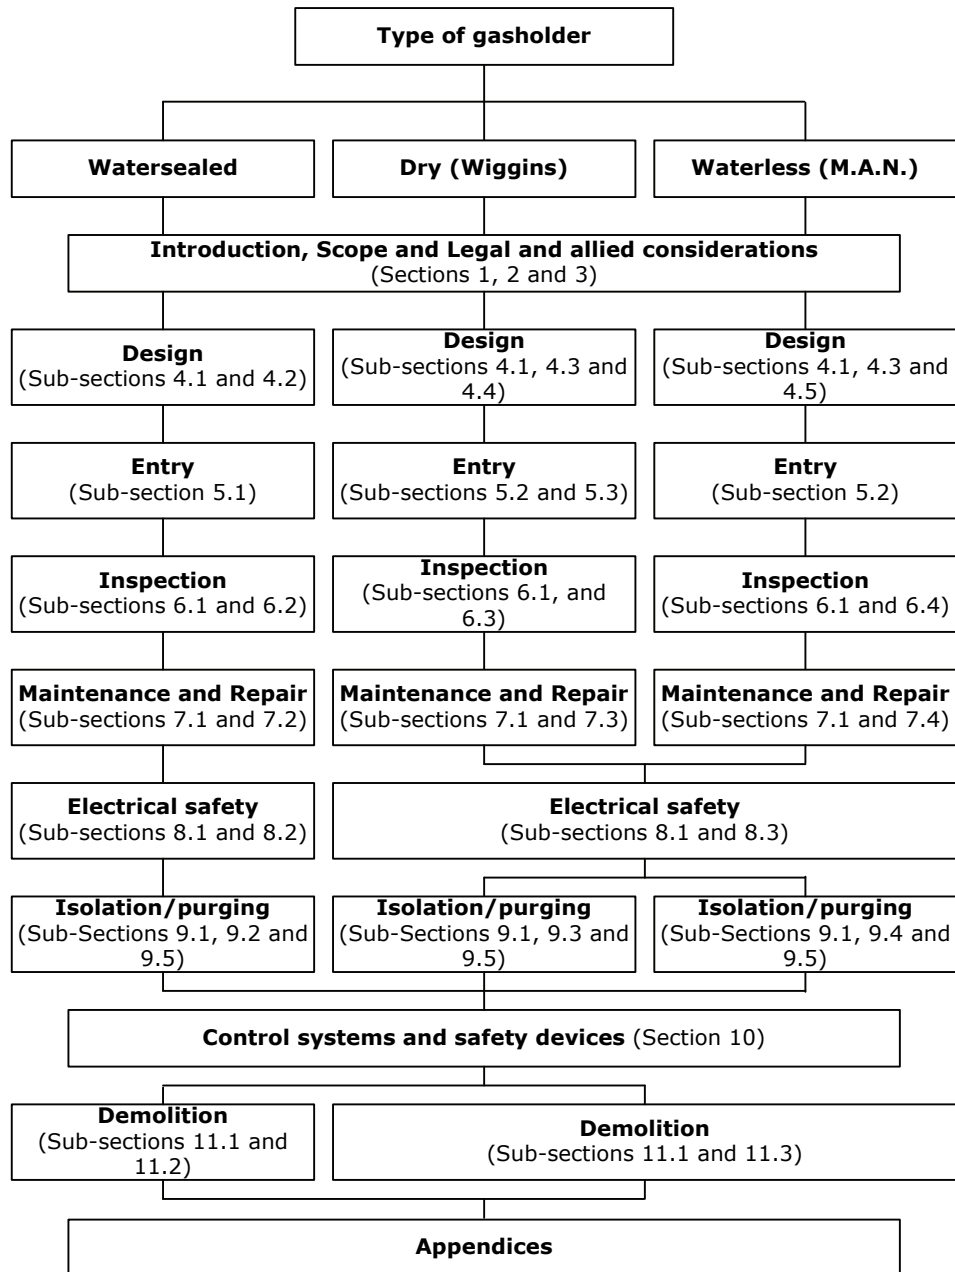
Type of gasholder

Watersealed

Dry (Wiggins)

Waterless (M.A.N.)

Introduction, Scope and Legal and allied considerations (Sections 1, 2 and 3)

Design (Sub-sections 4.1 and 4.2)

Design (Sub-sections 4.1, 4.3 and 4.4)

Design (Sub-sections 4.1, 4.3 and 4.5)

Entry (Sub-section 5.1)

Entry (Sub-sections 5.2 and 5.3)

Entry (Sub-section 5.2)

Inspection (Sub-sections 6.1 and 6.2)

Inspection (Sub-sections 6.1, and 6.3)

Inspection (Sub-sections 6.1 and 6.4)

Maintenance and Repair (Sub-sections 7.1 and 7.2)

Maintenance and Repair (Sub-sections 7.1 and 7.3)

Maintenance and Repair (Sub-sections 7.1 and 7.4)

Electrical safety (Sub-sections 8.1 and 8.2)

Electrical safety (Sub-sections 8.1 and 8.3)

Isolation/purging (Sub-Sections 9.1, 9.2 and 9.5)

Isolation/purging (Sub-Sections 9.1, 9.3 and 9.5)

Isolation/purging (Sub-Sections 9.1, 9.4 and 9.5)

Control systems and safety devices (Section 10)

Demolition (Sub-sections 11.1 and 11.2)

Demolition (Sub-sections 11.1 and 11.3)

Appendices